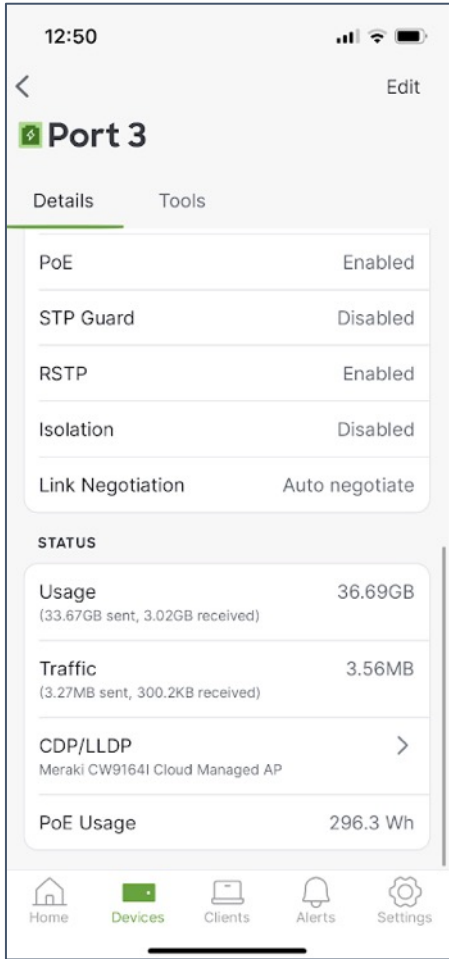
12:50

<

Edit

Port 3

Details

Tools

PoE Enabled

STP Guard Disabled

RSTP Enabled

Isolation Disabled

Link Negotiation Auto negotiate

STATUS

Usage 36.69GB
(33.67GB sent, 3.02GB received)

Traffic 3.56MB
(3.27MB sent, 300.2KB received)

CDP/LLDP >
Meraki CW9164I Cloud Managed AP

PoE Usage 296.3 Wh

Home

Devices

Clients

Alerts

Settings